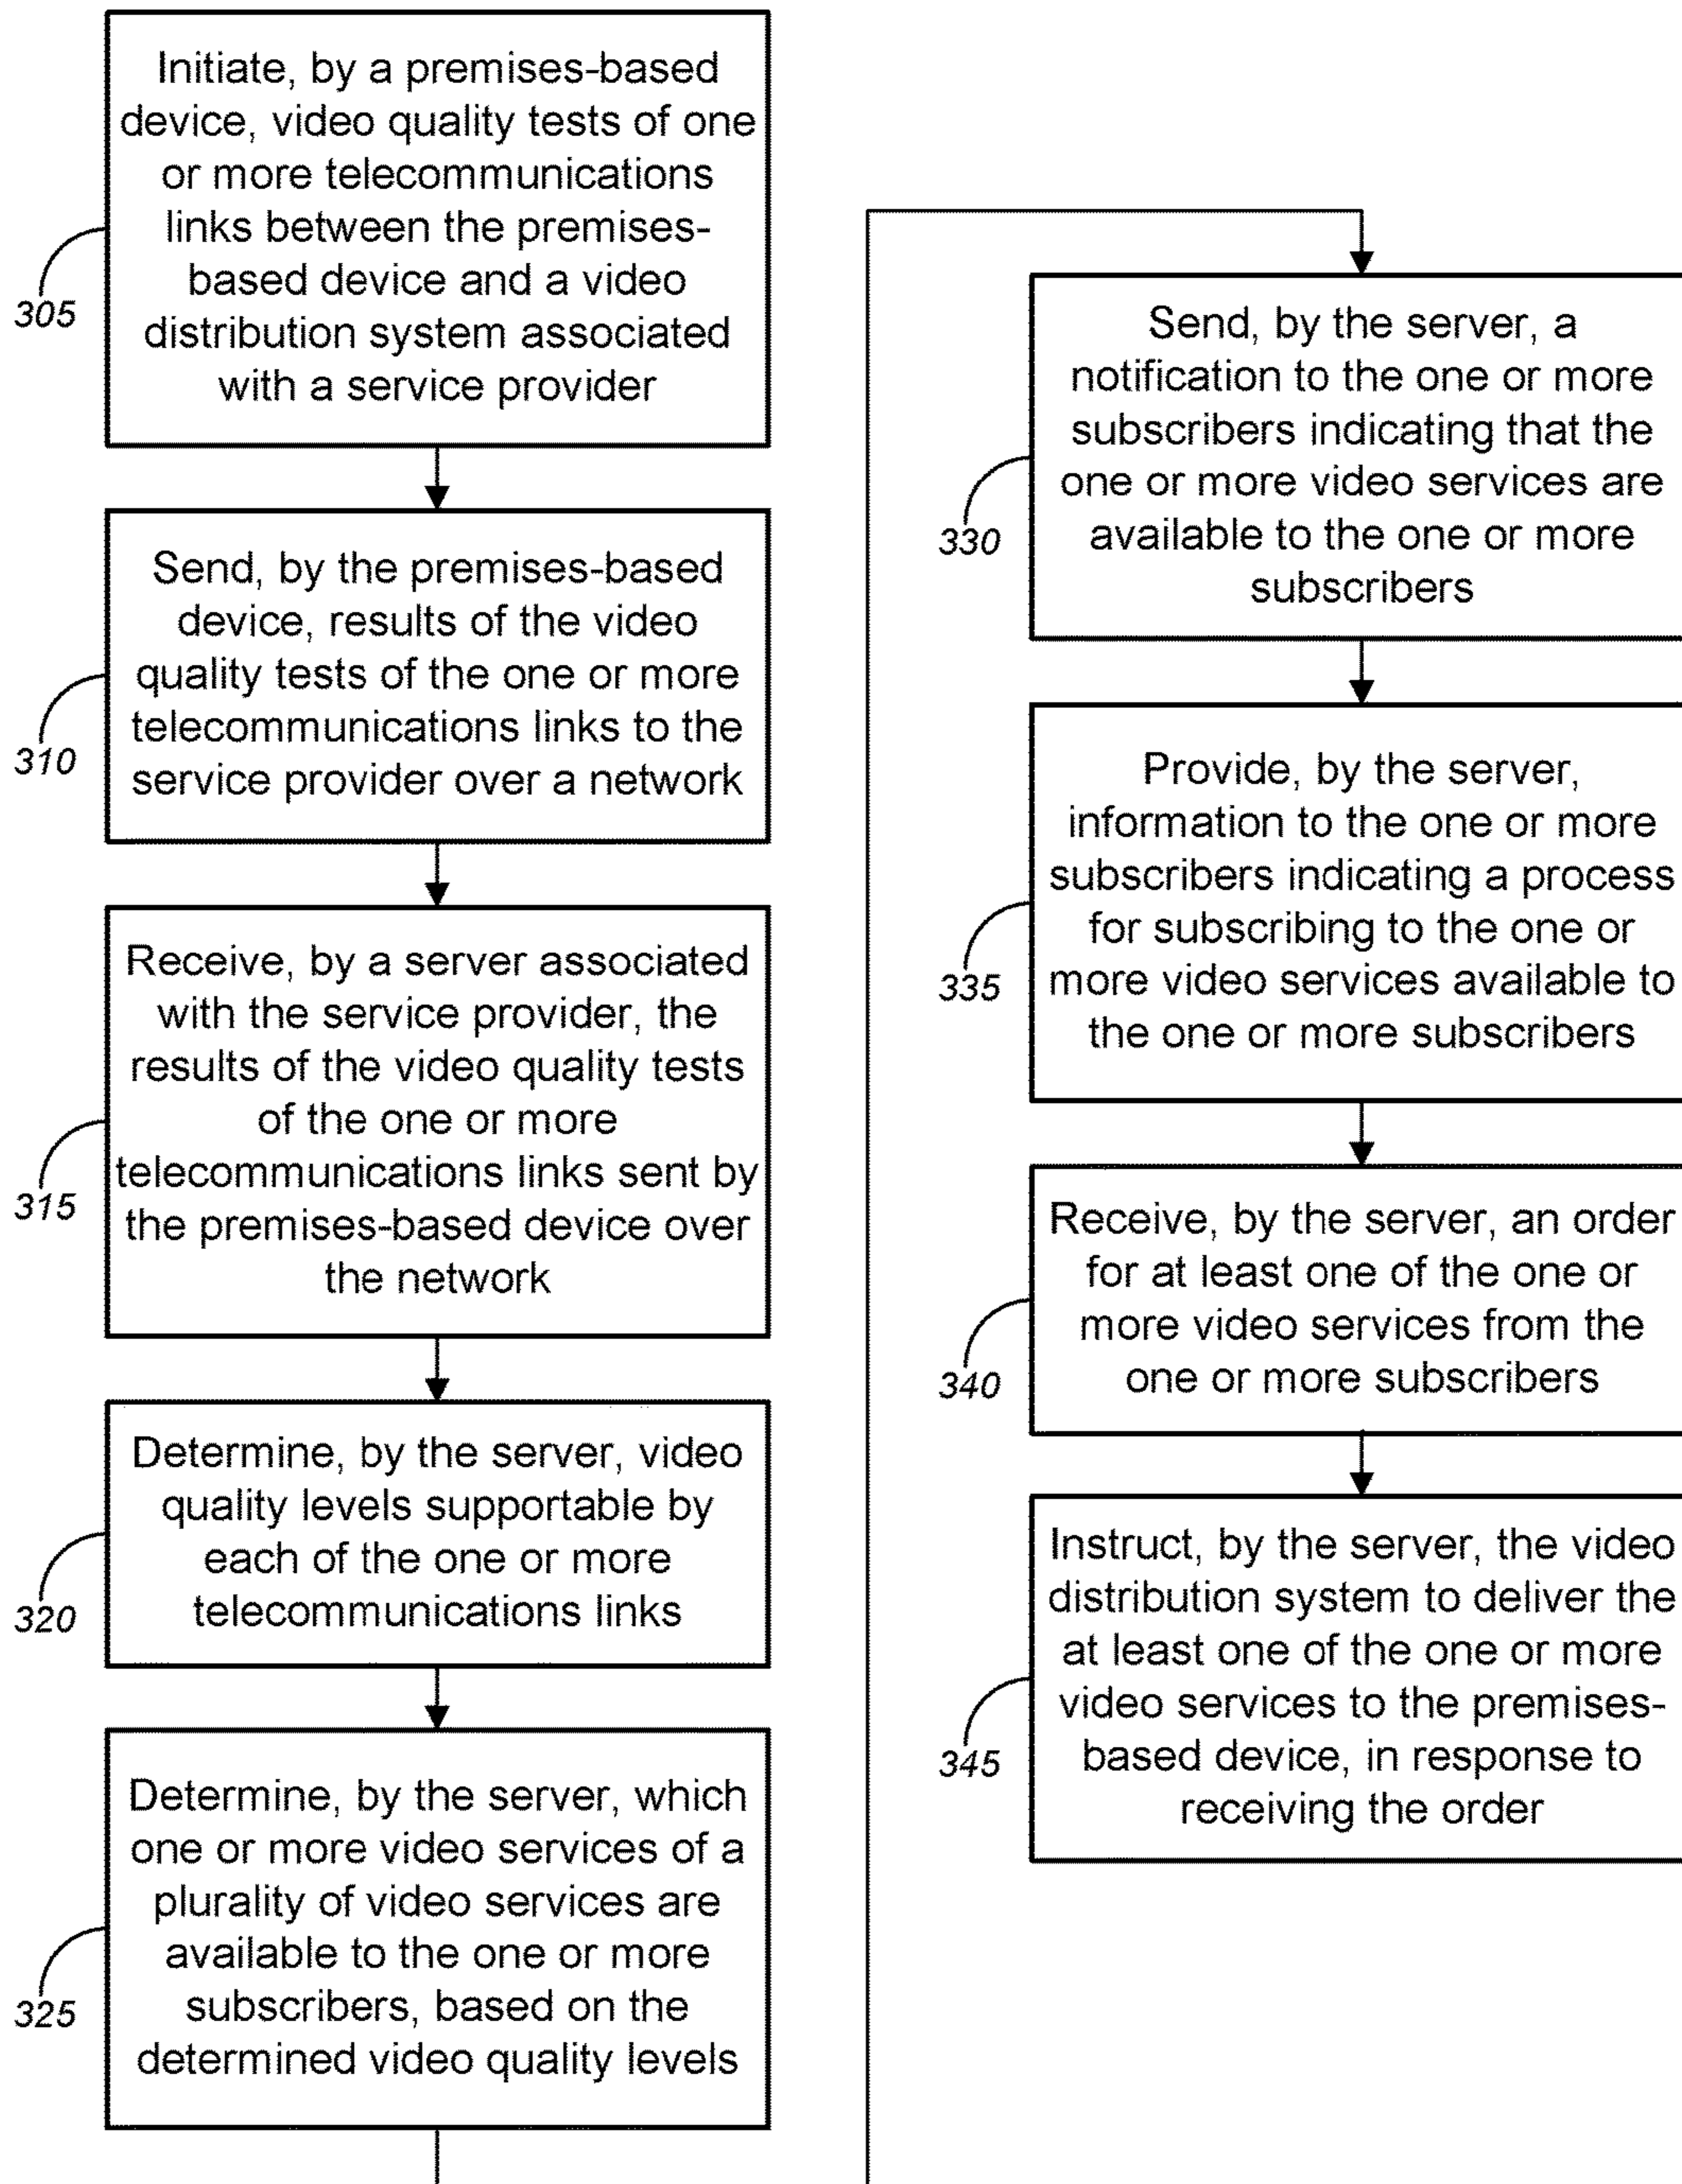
305

Initiate, by a premises-based device, video quality tests of one or more telecommunications links between the premises-based device and a video distribution system associated with a service provider

310

Send, by the premises-based device, results of the video quality tests of the one or more telecommunications links to the service provider over a network

315

Receive, by a server associated with the service provider, the results of the video quality tests of the one or more telecommunications links sent by the premises-based device over the network

320

Determine, by the server, video quality levels supportable by each of the one or more telecommunications links

325

Determine, by the server, which one or more video services of a plurality of video services are available to the one or more subscribers, based on the determined video quality levels

330

Send, by the server, a notification to the one or more subscribers indicating that the one or more video services are available to the one or more subscribers

335

Provide, by the server, information to the one or more subscribers indicating a process for subscribing to the one or more video services available to the one or more subscribers

340

Receive, by the server, an order for at least one of the one or more video services from the one or more subscribers

345

Instruct, by the server, the video distribution system to deliver the at least one of the one or more video services to the premises-based device, in response to receiving the order